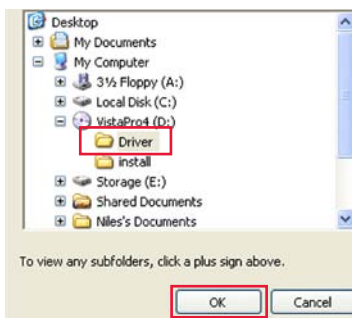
Desktop
My Documents
My Computer
3½ Floppy (A:)
Local Disk (C:)
VistaPro4 (D:)
Driver
install
Storage (E:)
Shared Documents
Niles's Documents

To view any subfolders, click a plus sign above.

OK
Cancel